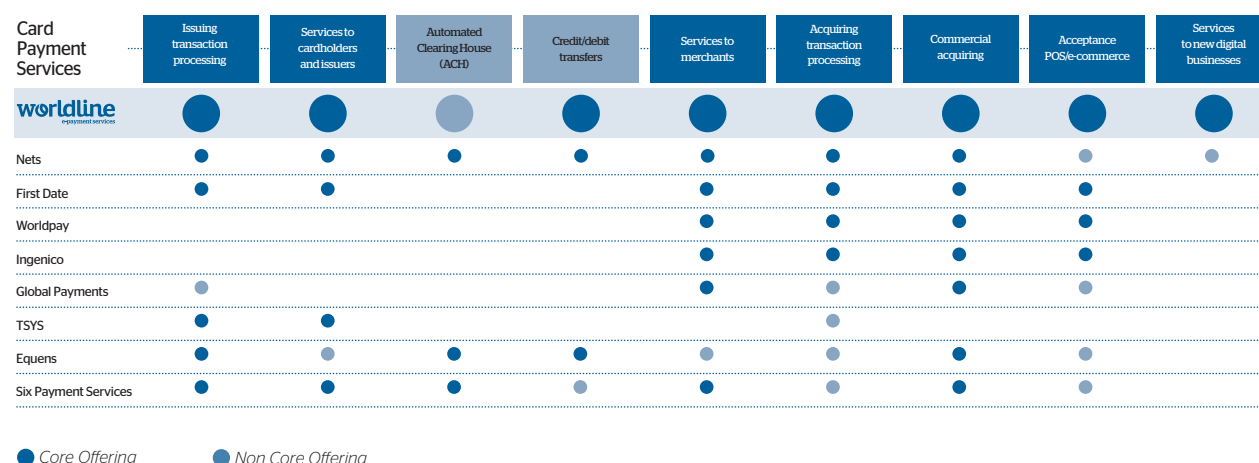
| Card Payment Services | Issuing transaction processing | Services to cardholders and issuers | Automated Clearing House (ACH) | Credit/debit transfers | Services to merchants | Acquiring transaction processing | Commercial acquiring | Acceptance POS/e-commerce | Services to new digital businesses |
|---|---|---|---|---|---|---|---|---|---|
| worldline e-payment services | ● | ● | ● | ● | ● | ● | ● | ● | ● |
| Nets | ● | ● | ● | ● | ● | ● | ● | ● | ● |
| First Date | ● | ● | | | ● | ● | ● | ● | |
| Worldpay | | | | | ● | ● | ● | ● | |
| Ingenico | | | | | ● | ● | ● | ● | |
| Global Payments | ● | | | | ● | ● | ● | ● | |
| TSYS | ● | ● | | | | ● | | | |
| Equens | ● | ● | ● | ● | ● | ● | ● | ● | |
| Six Payment Services | ● | ● | ● | ● | ● | ● | ● | ● | |

● Core Offering ● Non Core Offering